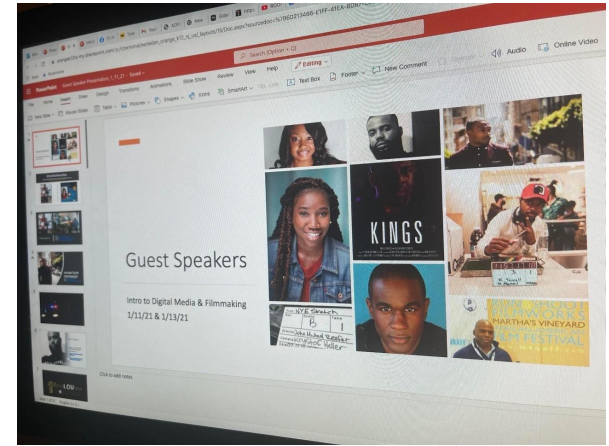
PowerPoint Guest Speaker Presentation_1_11_21 - Saved

Search (Option + Q)

Editing

Audio

Online Video

File Home Insert Draw Design Transitions Animations Slide Show Review View Help

New Slide Reuse Slides Table Pictures Shapes Icons SmartArt Text Box Footer New Comment

Guest Speakers

Intro to Digital Media & Filmmaking
1/11/21 & 1/13/21

KINGS

NYE Sketch

B 1

John Michael Booker

MARTHA'S VINEYARD

FILM FESTIVAL

Click to add notes

1

2

3

4

5

6

7

LOU